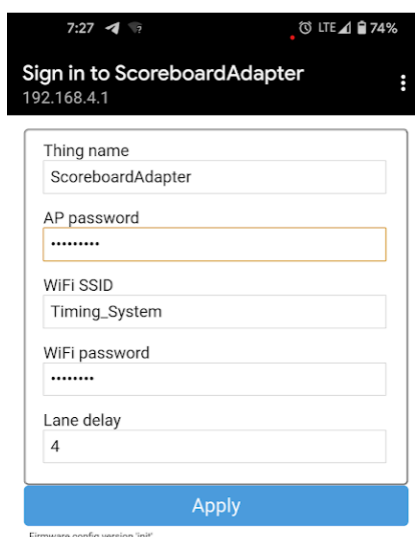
7:27 LTE 74%

Sign in to ScoreboardAdapter
192.168.4.1

Thing name
ScoreboardAdapter

AP password
•••••••••

WiFi SSID
Timing_System

WiFi password
••••••••

Lane delay
4

Apply

Firmware config version 'init'